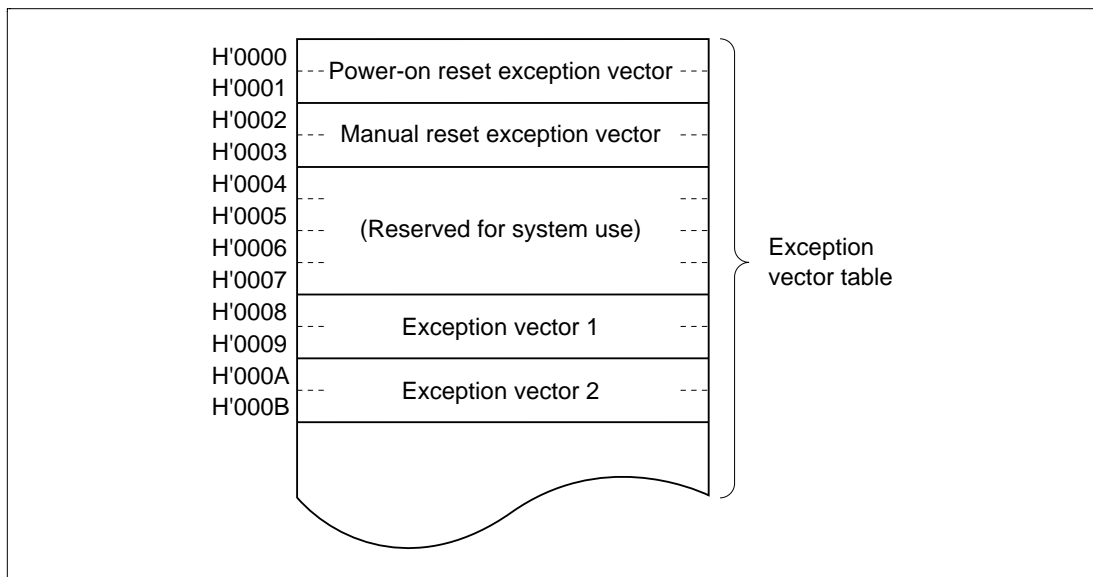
H'0000
H'0001
Power-on reset exception vector

H'0002
H'0003
Manual reset exception vector

H'0004
H'0005
H'0006
H'0007
(Reserved for system use)

H'0008
H'0009
Exception vector 1

H'000A
H'000B
Exception vector 2

Exception vector table